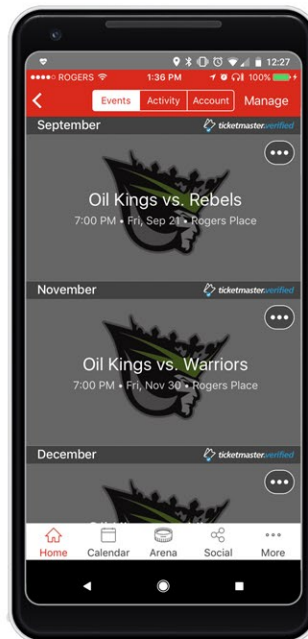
12:27

●●●●○ ROGERS
1:36 PM
100%

Events
Activity
Account
Manage

September
ticketmasterverified

Oil Kings vs. Rebels
7:00 PM • Fri, Sep 21 • Rogers Place

November
ticketmasterverified

Oil Kings vs. Warriors
7:00 PM • Fri, Nov 30 • Rogers Place

December
ticketmasterverified

Home
Calendar
Arena
Social
More